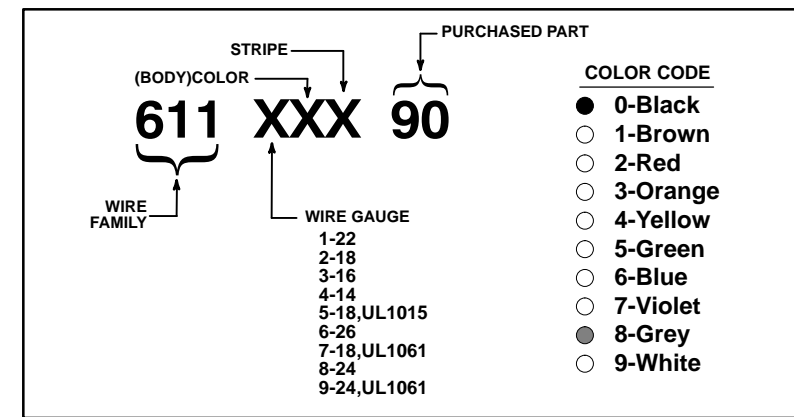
STRIPE

PURCHASED PART

(BODY)COLOR

611 XXX 90

WIRE FAMILY

WIRE GAUGE
1-22
2-18
3-16
4-14
5-18,UL1015
6-26
7-18,UL1061
8-24
9-24,UL1061

COLOR CODE
0-Black
1-Brown
2-Red
3-Orange
4-Yellow
5-Green
6-Blue
7-Violet
8-Grey
9-White